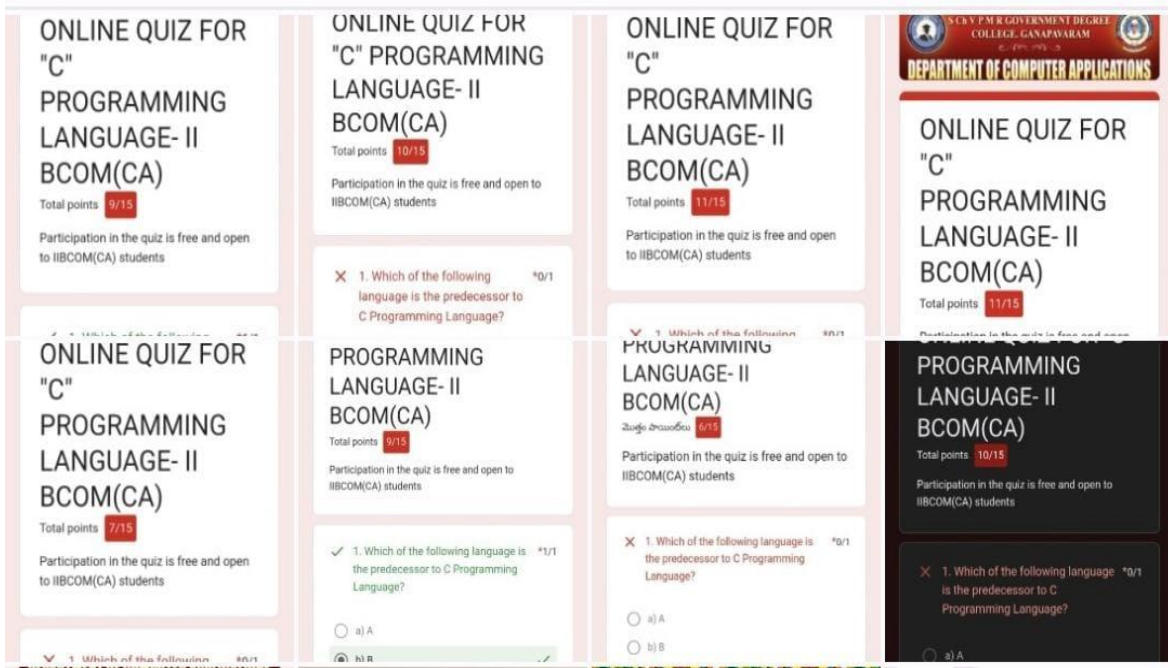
ONLINE QUIZ FOR "C" PROGRAMMING LANGUAGE- II BCOM(CA)

Total points 9/15

Participation in the quiz is free and open to IIBCOM(CA) students

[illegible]

ONLINE QUIZ FOR "C" PROGRAMMING LANGUAGE- II BCOM(CA)

Total points 10/15

Participation in the quiz is free and open to IIBCOM(CA) students

1. Which of the following language is the predecessor to C Programming Language? *0/1

ONLINE QUIZ FOR "C" PROGRAMMING LANGUAGE- II BCOM(CA)

Total points 11/15

Participation in the quiz is free and open to IIBCOM(CA) students

1. Which of the following *0/1

S Ch V P M R GOVERNMENT DEGREE COLLEGE, GANAPAVARAM

DEPARTMENT OF COMPUTER APPLICATIONS

ONLINE QUIZ FOR "C" PROGRAMMING LANGUAGE- II BCOM(CA)

Total points 11/15

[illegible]

ONLINE QUIZ FOR "C" PROGRAMMING LANGUAGE- II BCOM(CA)

Total points 7/15

Participation in the quiz is free and open to IIBCOM(CA) students

1. Which of the following *0/1

PROGRAMMING LANGUAGE- II BCOM(CA)

Total points 9/15

Participation in the quiz is free and open to IIBCOM(CA) students

1. Which of the following language is the predecessor to C Programming Language? *1/1

a) A

b) B

PROGRAMMING LANGUAGE- II BCOM(CA)

మొత్తం పాయింట్‌లు 6/15

Participation in the quiz is free and open to IIBCOM(CA) students

1. Which of the following language is the predecessor to C Programming Language? *0/1

a) A

b) B

PROGRAMMING LANGUAGE- II BCOM(CA)

Total points 10/15

Participation in the quiz is free and open to IIBCOM(CA) students

1. Which of the following language is the predecessor to C Programming Language? *0/1

a) A